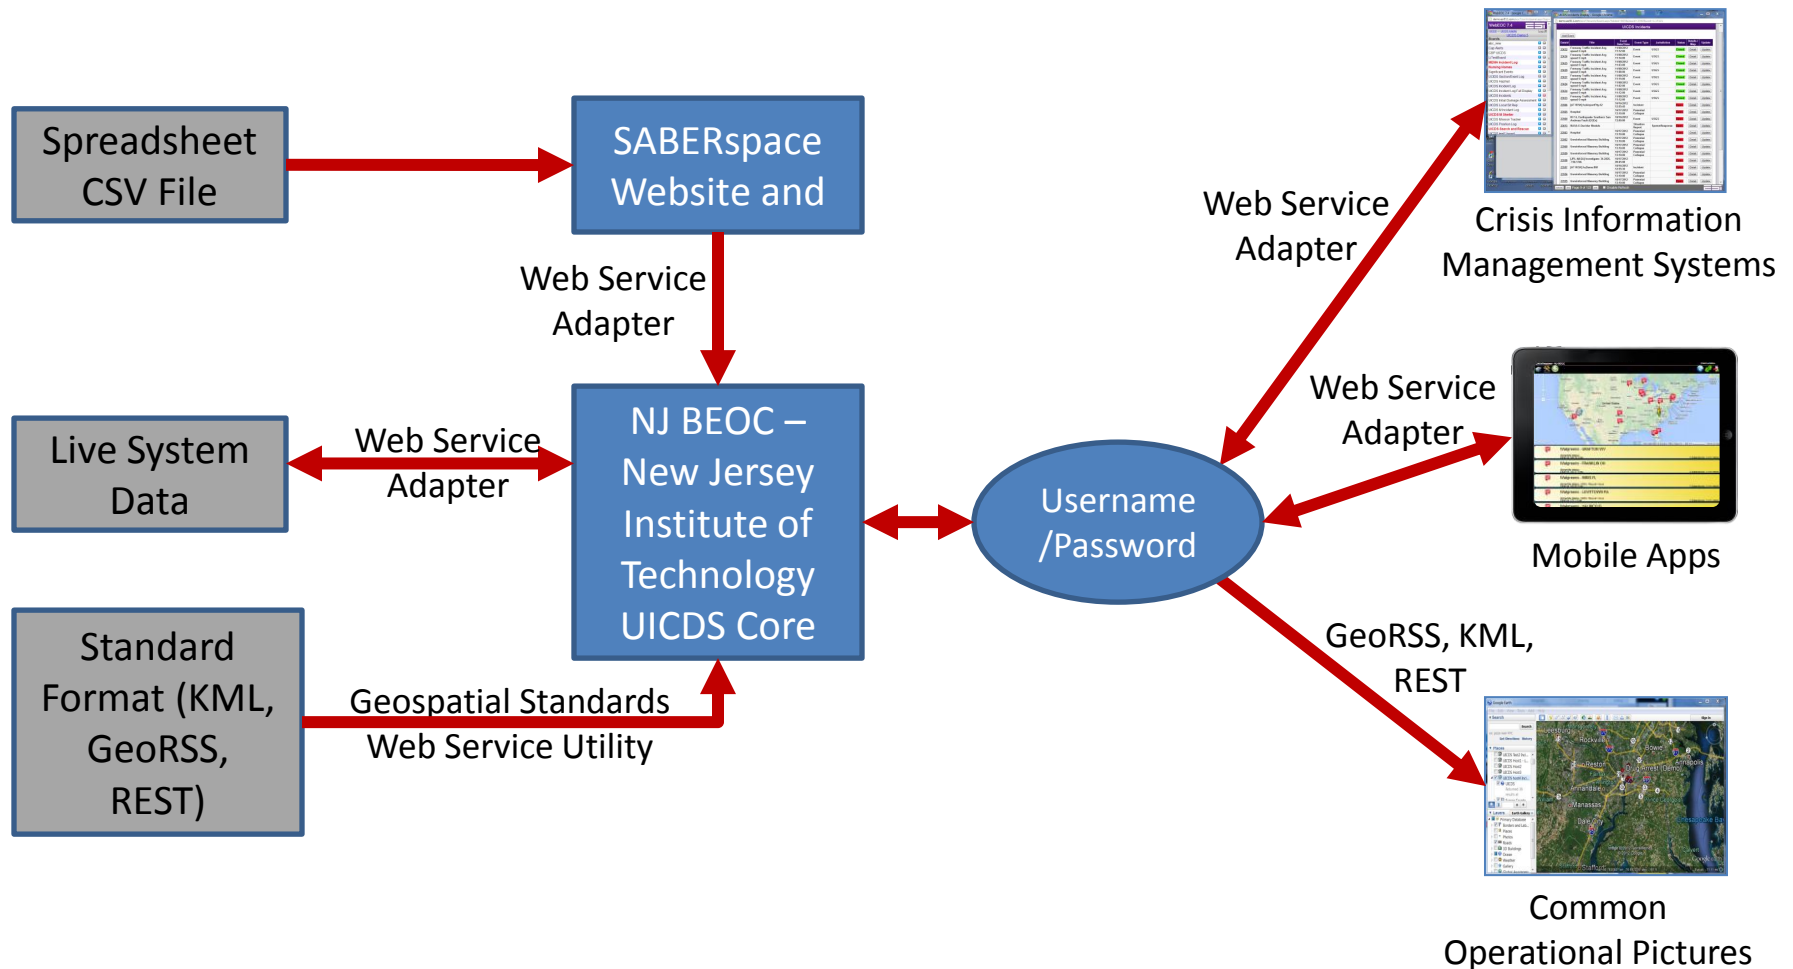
Spreadsheet CSV File

SABERspace Website and

Web Service Adapter

Live System Data

Web Service Adapter

NJ BEOC – New Jersey Institute of Technology UICDS Core

Standard Format (KML, GeoRSS, REST)

Geospatial Standards Web Service Utility

Username /Password

Web Service Adapter

Crisis Information Management Systems

Web Service Adapter

Mobile Apps

GeoRSS, KML, REST

Common Operational Pictures